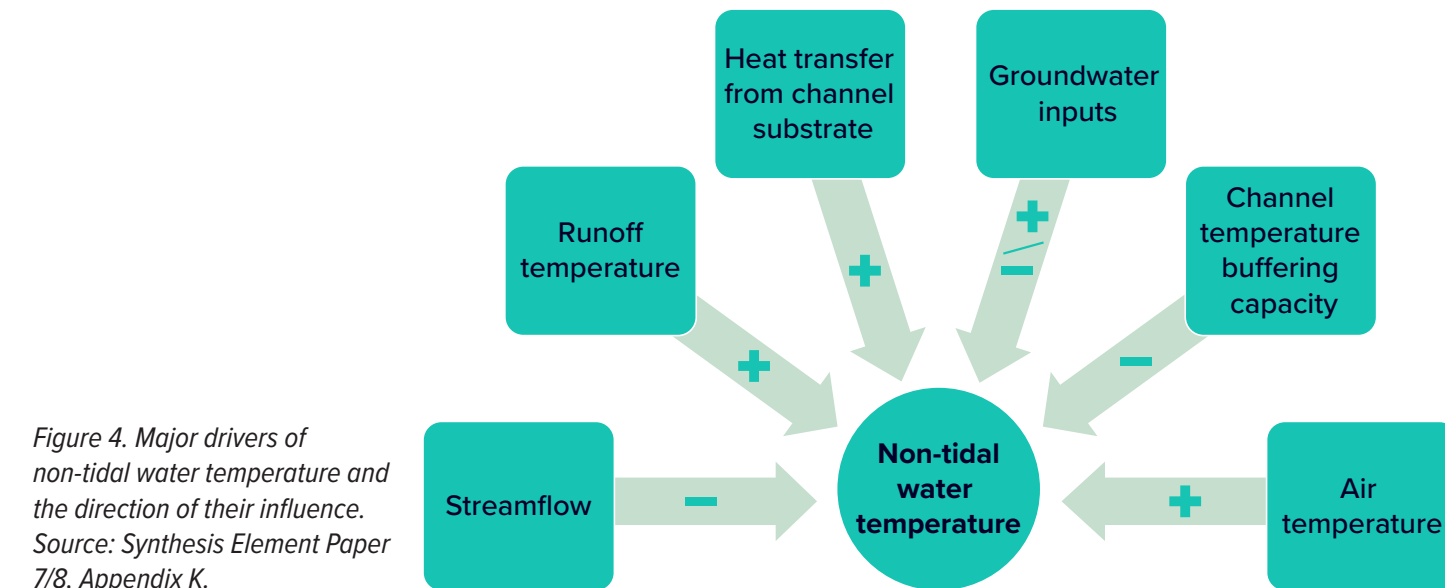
Heat transfer from channel substrate

Groundwater inputs

Runoff temperature

Channel temperature buffering capacity

+

+

+
/
−

−

Streamflow

−

Non-tidal water temperature

+

Air temperature

Figure 4. Major drivers of non-tidal water temperature and the direction of their influence. Source: Synthesis Element Paper 7/8, Appendix K.